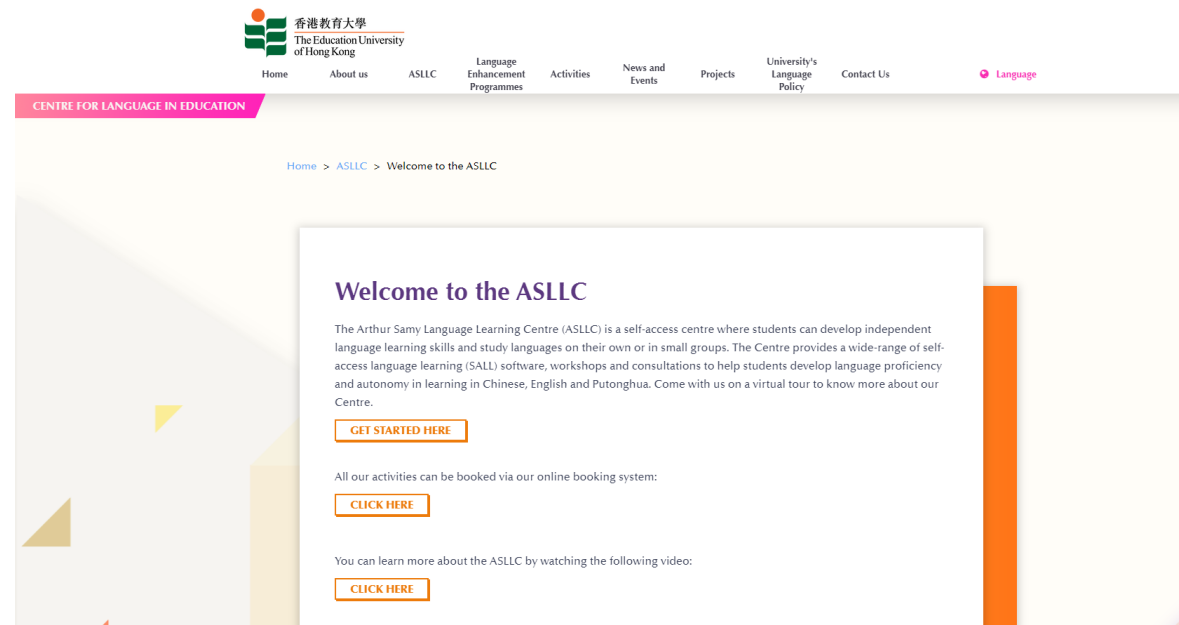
香港教育大學
The Education University of Hong Kong

Home About us ASLLC Language Enhancement Programmes Activities News and Events Projects University's Language Policy Contact Us Language

CENTRE FOR LANGUAGE IN EDUCATION

Home > ASLLC > Welcome to the ASLLC

Welcome to the ASLLC

The Arthur Samy Language Learning Centre (ASLLC) is a self-access centre where students can develop independent language learning skills and study languages on their own or in small groups. The Centre provides a wide-range of self-access language learning (SALL) software, workshops and consultations to help students develop language proficiency and autonomy in learning in Chinese, English and Putonghua. Come with us on a virtual tour to know more about our Centre.

GET STARTED HERE

All our activities can be booked via our online booking system:

CLICK HERE

You can learn more about the ASLLC by watching the following video:

CLICK HERE